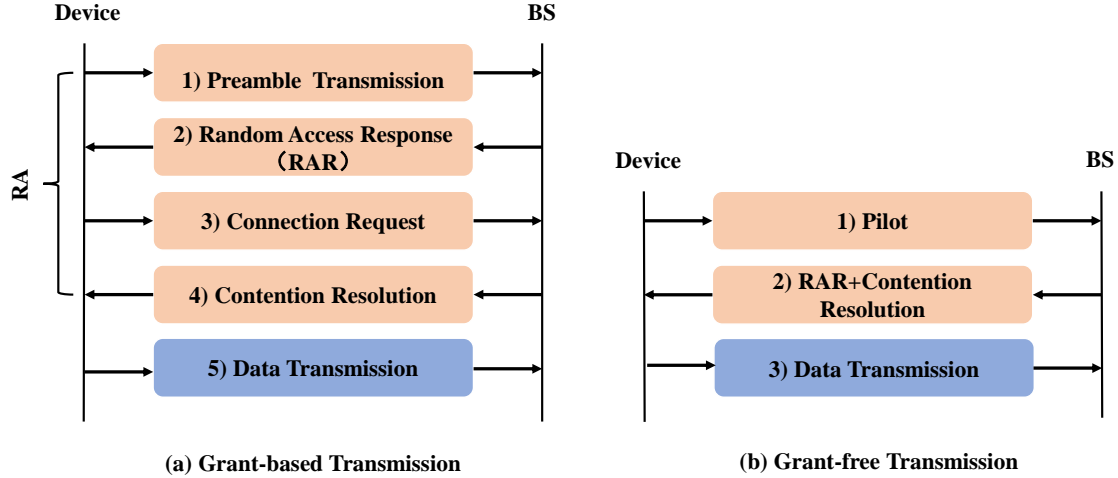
Device

BS

RA

1) Preamble Transmission

2) Random Access Response （RAR）

3) Connection Request

4) Contention Resolution

5) Data Transmission

(a) Grant-based Transmission

Device

BS

1) Pilot

2) RAR+Contention Resolution

3) Data Transmission

(b) Grant-free Transmission